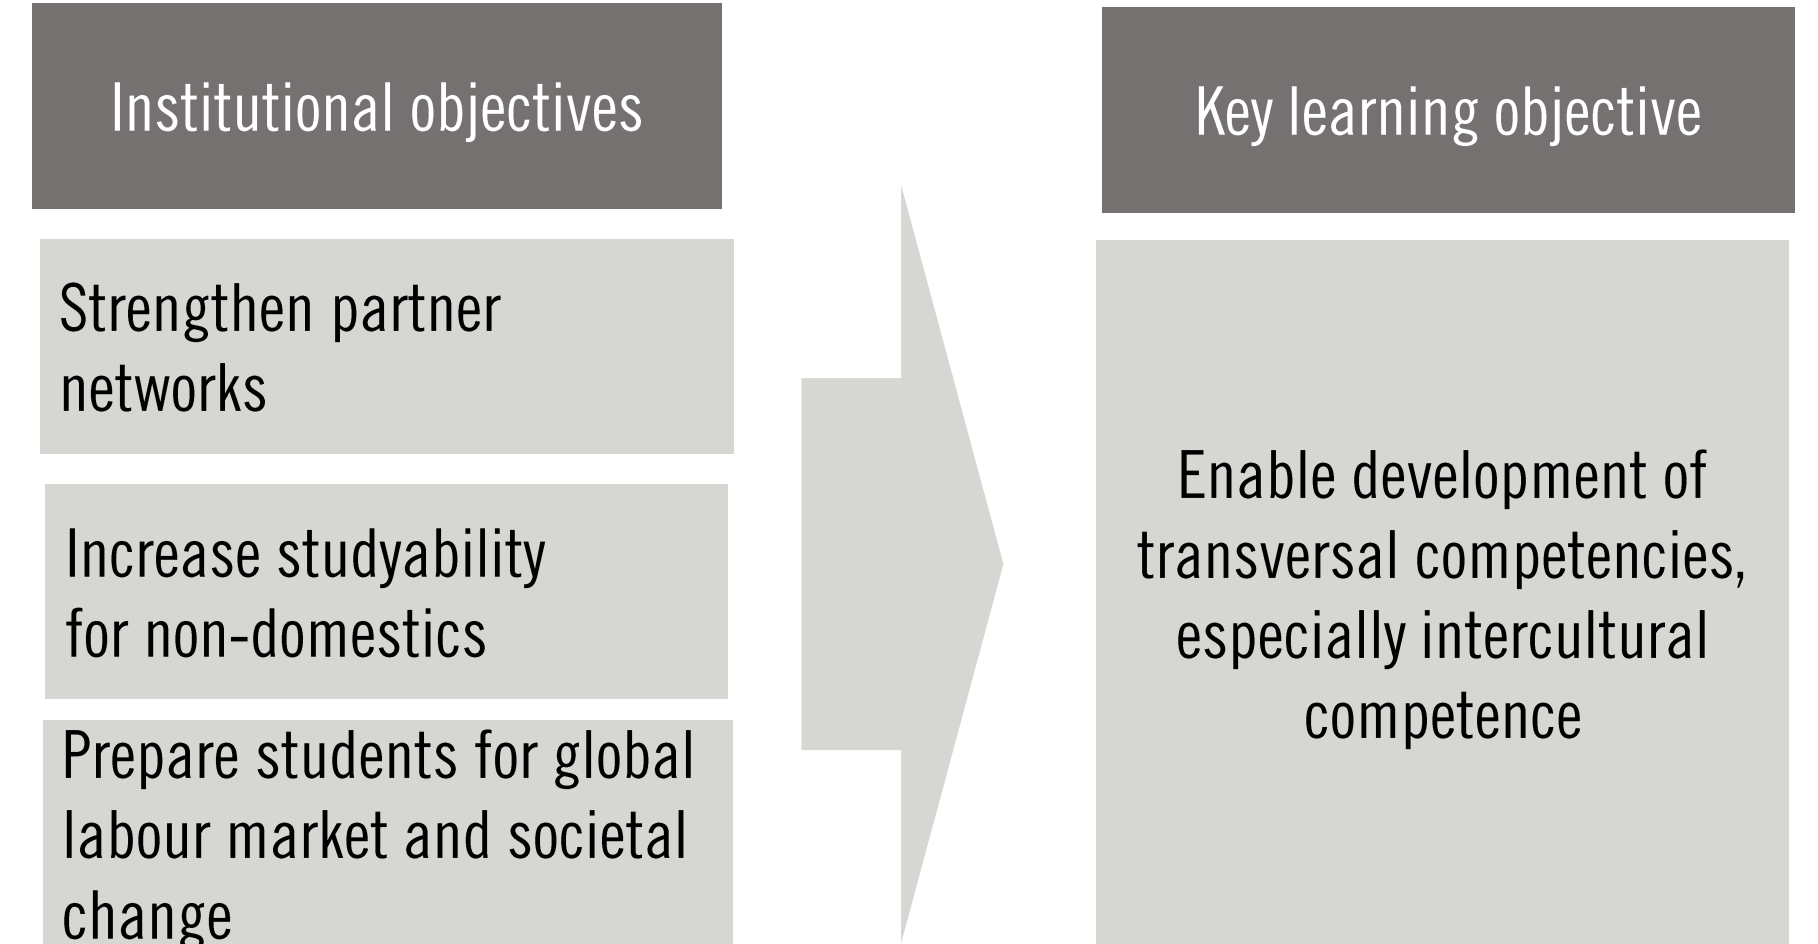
Institutional objectives

Strengthen partner networks

Increase studyability for non-domestics

Prepare students for global labour market and societal change

Key learning objective

Enable development of transversal competencies, especially intercultural competence